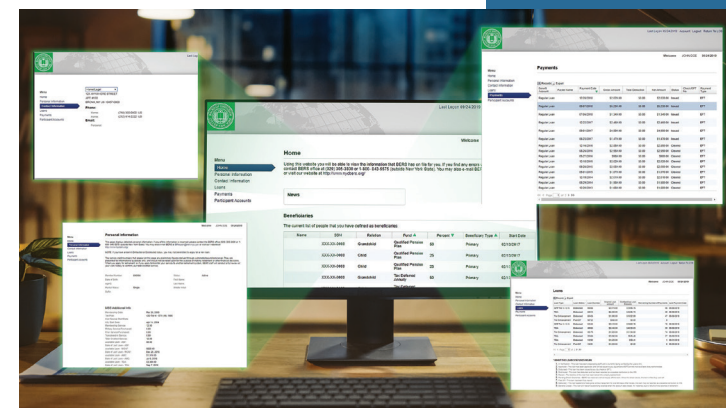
Last Log on 06/24/2019

Welcome

Menu
Home
Personal Information
Contact Information
Loans
Payments
Participant Accounts

Home

Using this website you will be able to view the information that BERS has on file for you. If you find any errors contact BERS office at (929) 305-3800 or 1-800-843-6674 (outside New York State). You may also e-mail BERS or visit our website at http://www.nycbers.org/

News

Beneficiaries

The current list of people that you have defined as beneficiaries

| Name | SSN | Relation | Fund | Percent | Beneficiary Type | Start Date |
|---|---|---|---|---|---|---|
| | XXX-XX-9999 | Grandchild | Qualified Pension Plan | 50 | Primary | 02/13/2017 |
| | XXX-XX-9999 | Child | Qualified Pension Plan | 25 | Primary | 02/13/2017 |
| | XXX-XX-9999 | Child | Qualified Pension Plan | 25 | Primary | 02/13/2017 |
| | XXX-XX-9999 | Grandchild | Tax Deferred Annuity | 50 | Primary | 02/13/2017 |

Payments

| | | | | | | |
|---|---|---|---|---|---|---|
| Regular Loan | | | | | Issued | EFT |
| Regular Loan | | | | | Issued | EFT |
| Regular Loan | | | | | Issued | EFT |
| Regular Loan | | | | | Issued | EFT |
| Regular Loan | | | | | Issued | EFT |
| Regular Loan | | | | | Issued | EFT |

Personal Information

Loans